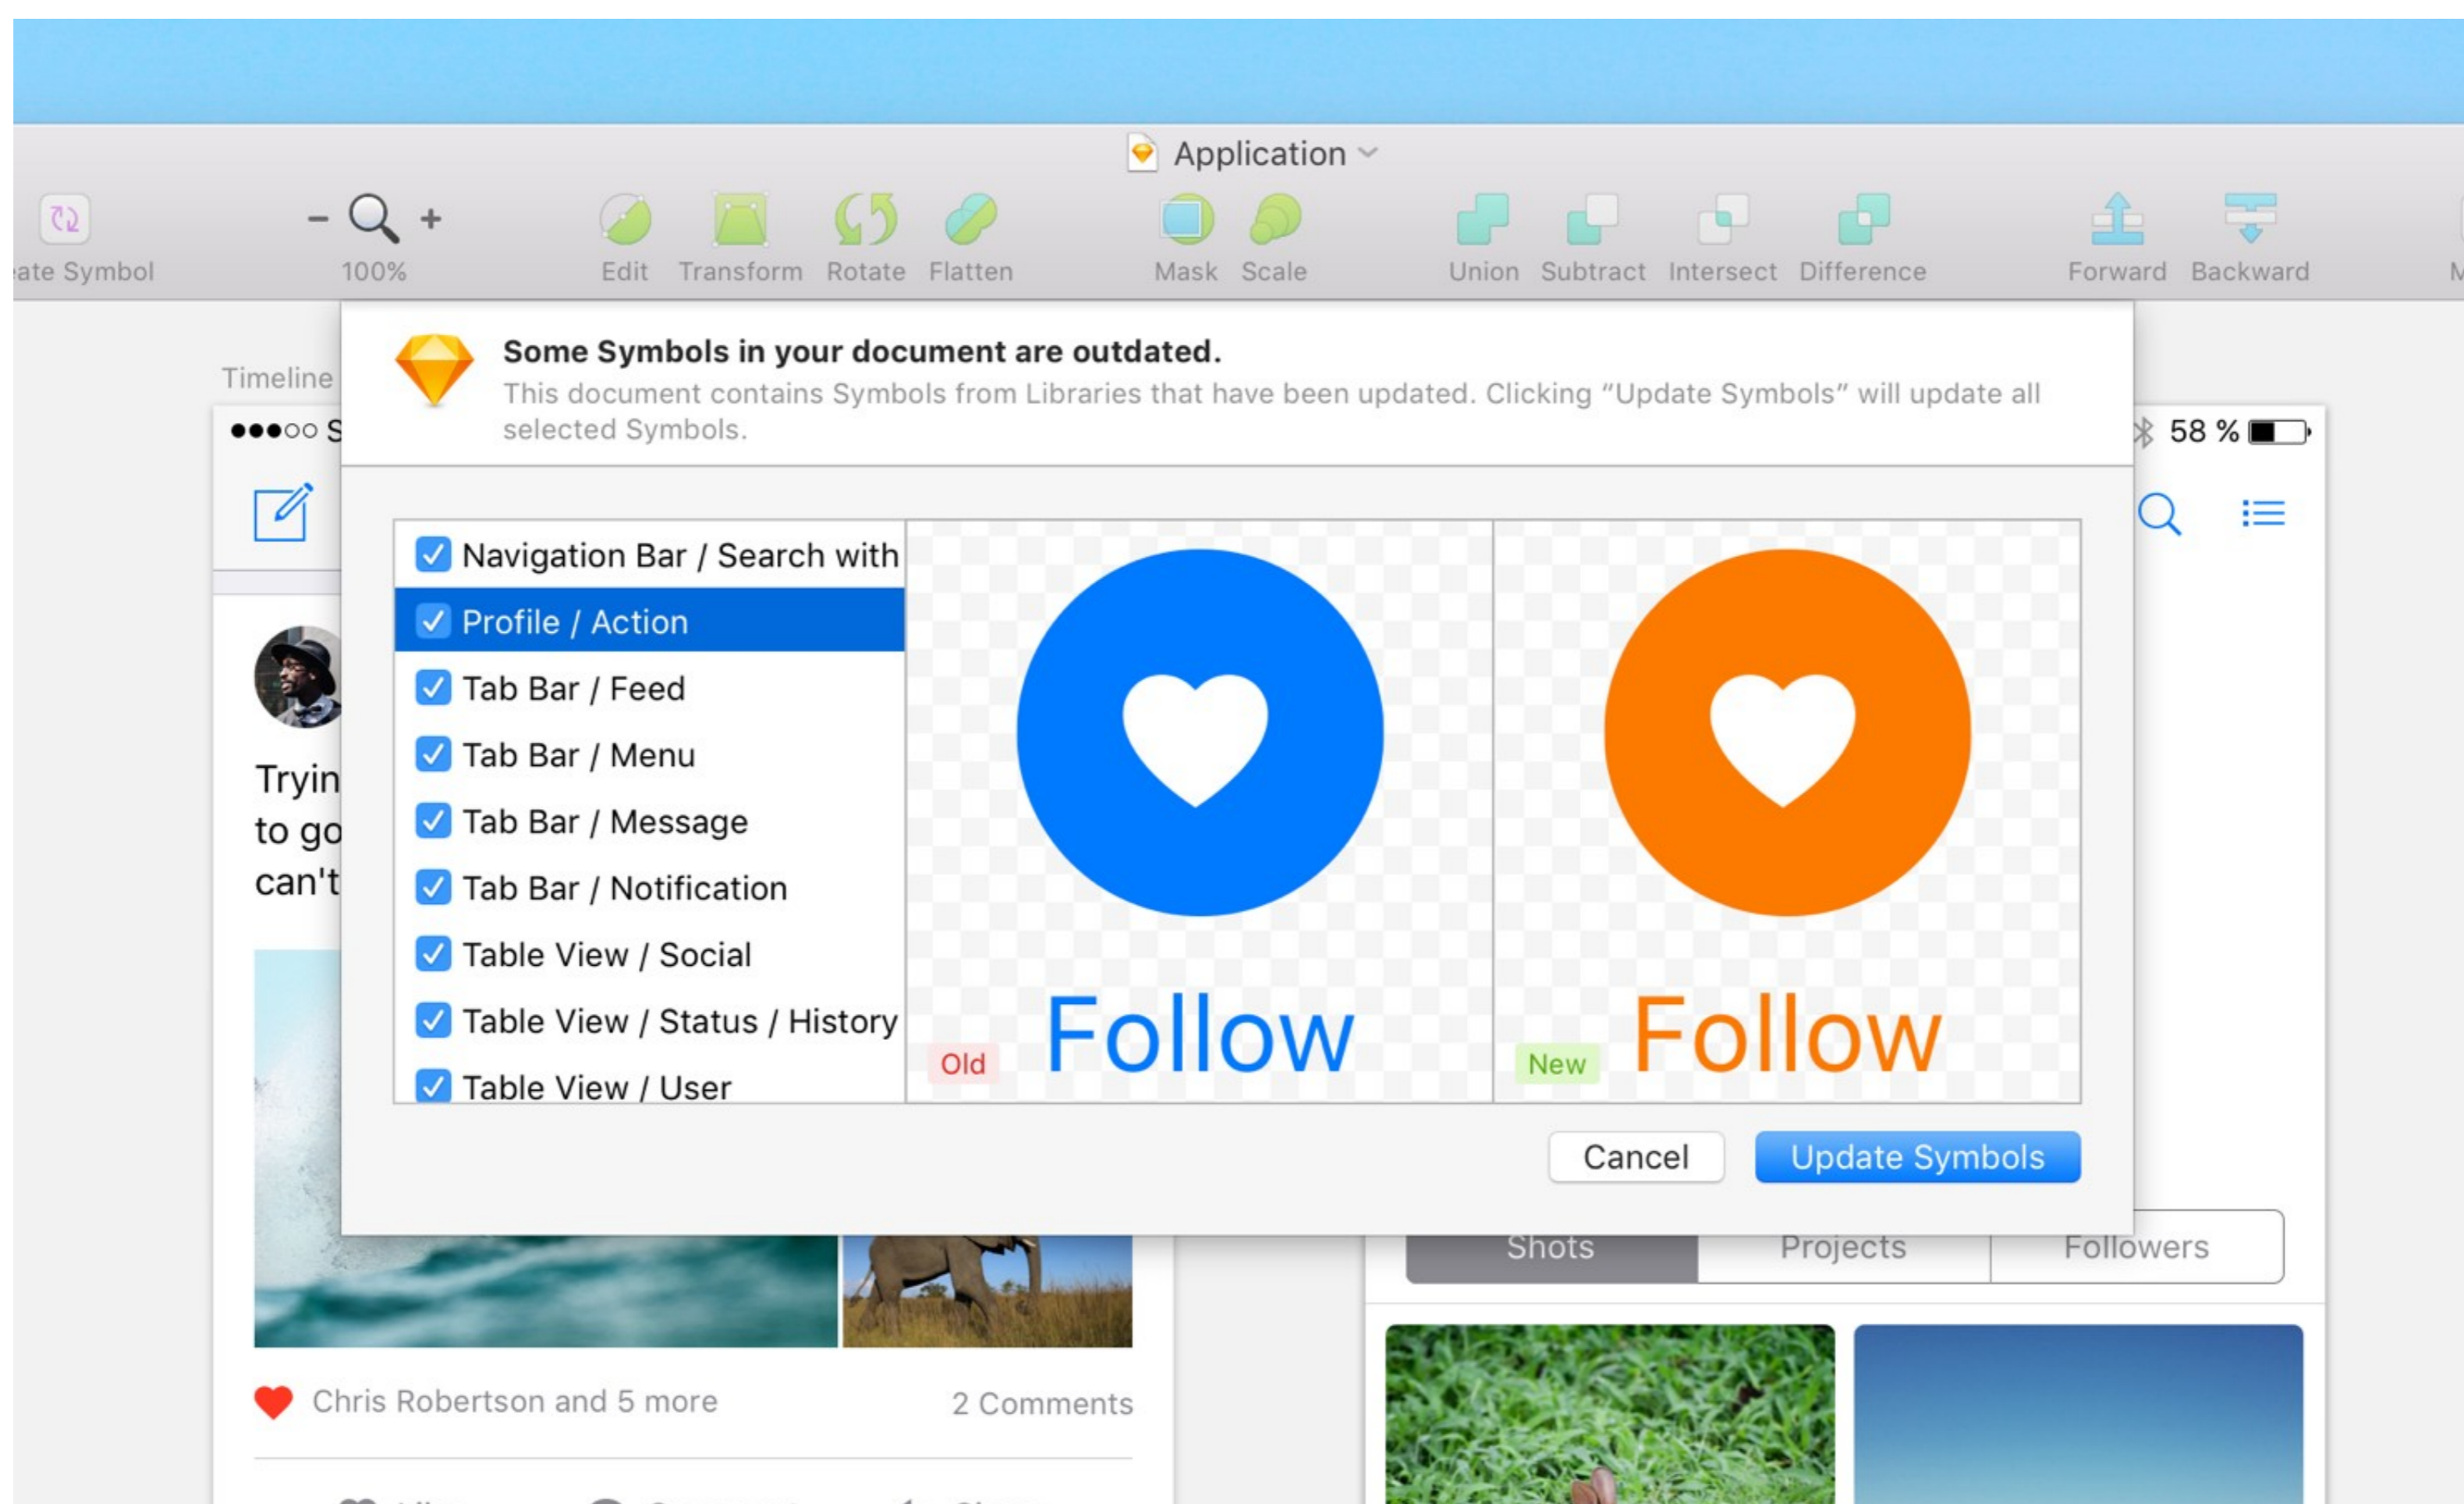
Application

ate Symbol
100%
Edit
Transform
Rotate
Flatten
Mask
Scale
Union
Subtract
Intersect
Difference
Forward
Backward

Timeline
●●●○○ S
58 %

Tryin
to go
can't

Some Symbols in your document are outdated.
This document contains Symbols from Libraries that have been updated. Clicking "Update Symbols" will update all selected Symbols.

Navigation Bar / Search with
Profile / Action
Tab Bar / Feed
Tab Bar / Menu
Tab Bar / Message
Tab Bar / Notification
Table View / Social
Table View / Status / History
Table View / User

Old
Follow
New
Follow

Cancel
Update Symbols

Shots
Projects
Followers

Chris Robertson and 5 more
2 Comments